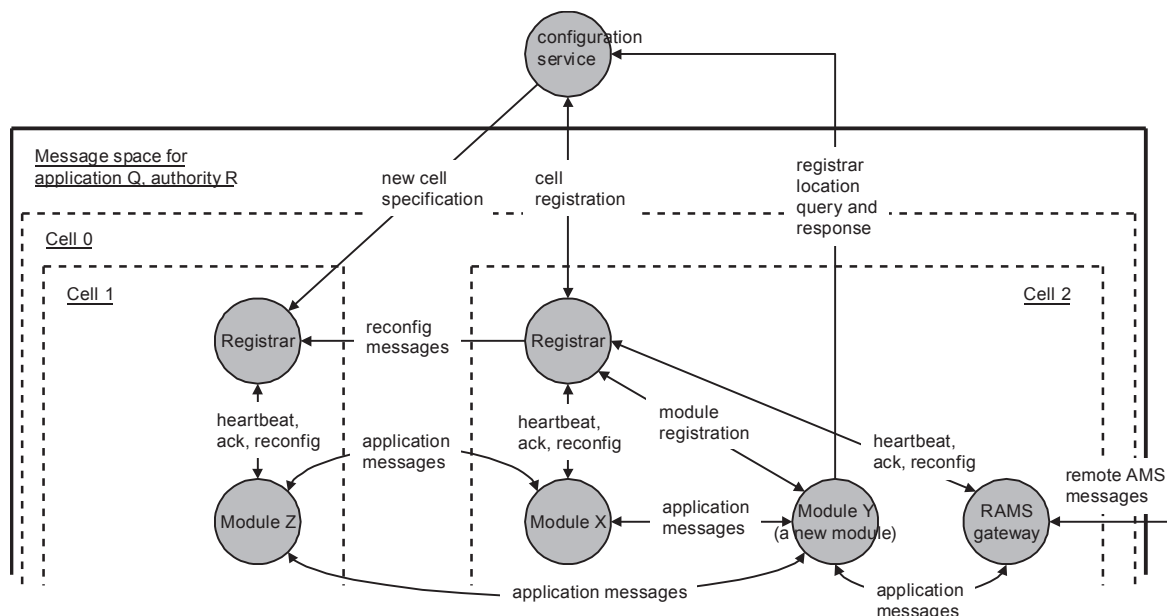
configuration service

Message space for application Q, authority R

new cell specification

cell registration

registrar location query and response

Cell 0

Cell 1

Cell 2

Registrar

reconfig messages

Registrar

heartbeat, ack, reconfig

application messages

heartbeat, ack, reconfig

module registration

heartbeat, ack, reconfig

remote AMS messages

Module Z

Module X

application messages

Module Y (a new module)

RAMS gateway

application messages

application messages